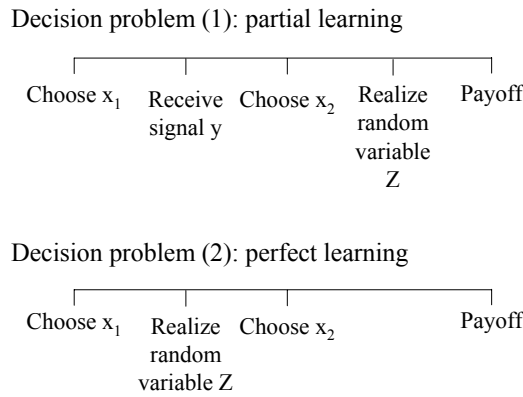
Decision problem (1): partial learning

Choose $x_1$ Receive signal y Choose $x_2$ Realize random variable Z Payoff

Decision problem (2): perfect learning

Choose $x_1$ Realize random variable Z Choose $x_2$ Payoff